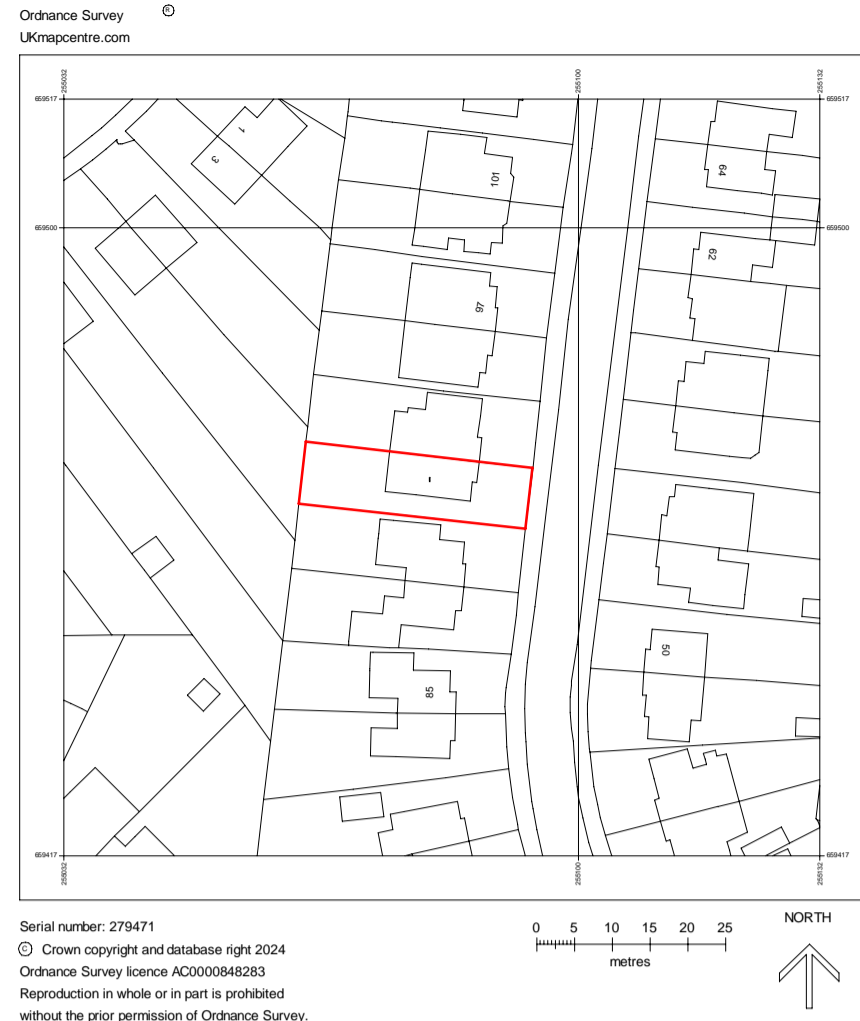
Ordnance Survey ®
UKmapcentre.com

255032
255100
255132
659517
659517
659500
659500
659417
659417
255032
255100
255132

1
3
101
64
62
97
1
85
50

Serial number: 279471
© Crown copyright and database right 2024
Ordnance Survey licence AC0000848283
Reproduction in whole or in part is prohibited without the prior permission of Ordnance Survey.

0 5 10 15 20 25
metres

NORTH